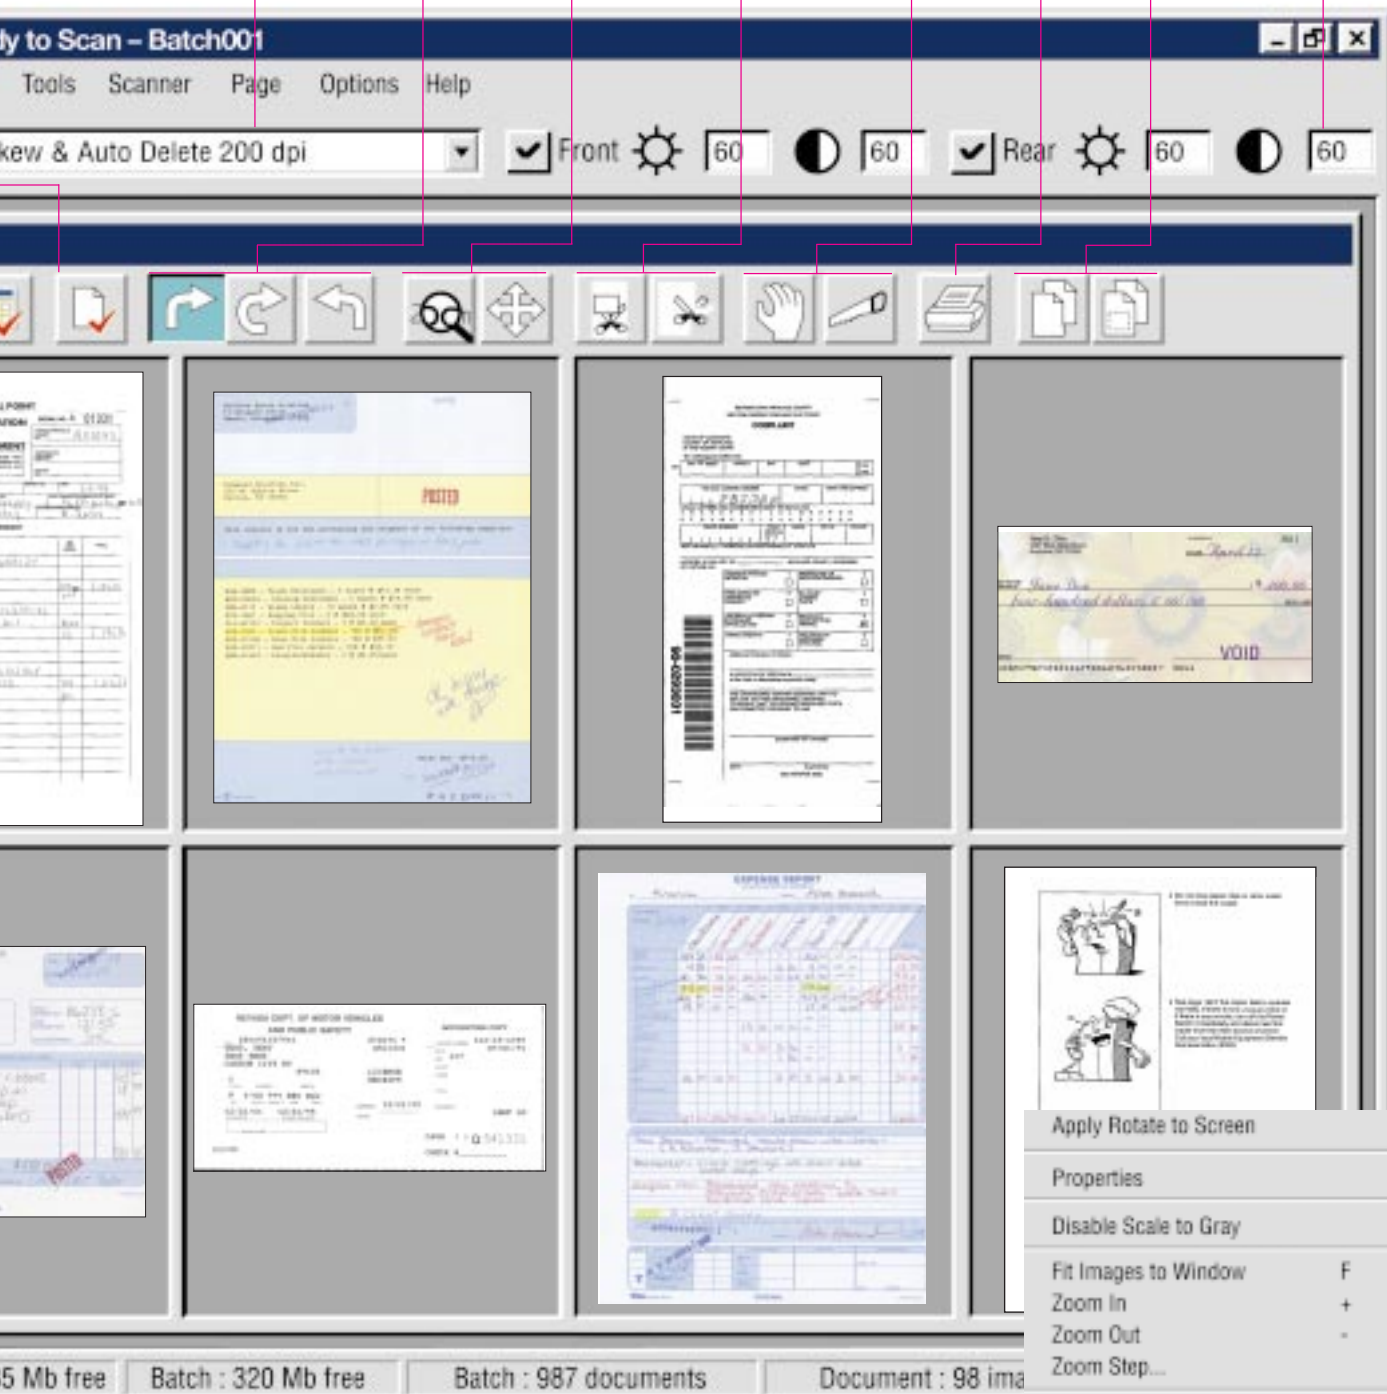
dy to Scan – Batch001

Tools Scanner Page Options Help

kew & Auto Delete 200 dpi

Front 60 60 Rear 60 60

POSTED

VOID

EXPENSE REPORT

Apply Rotate to Screen

Properties

Disable Scale to Gray

Fit Images to Window F

Zoom In +

Zoom Out -

Zoom Step...

5 Mb free | Batch : 320 Mb free | Batch : 987 documents | Document : 98 ima